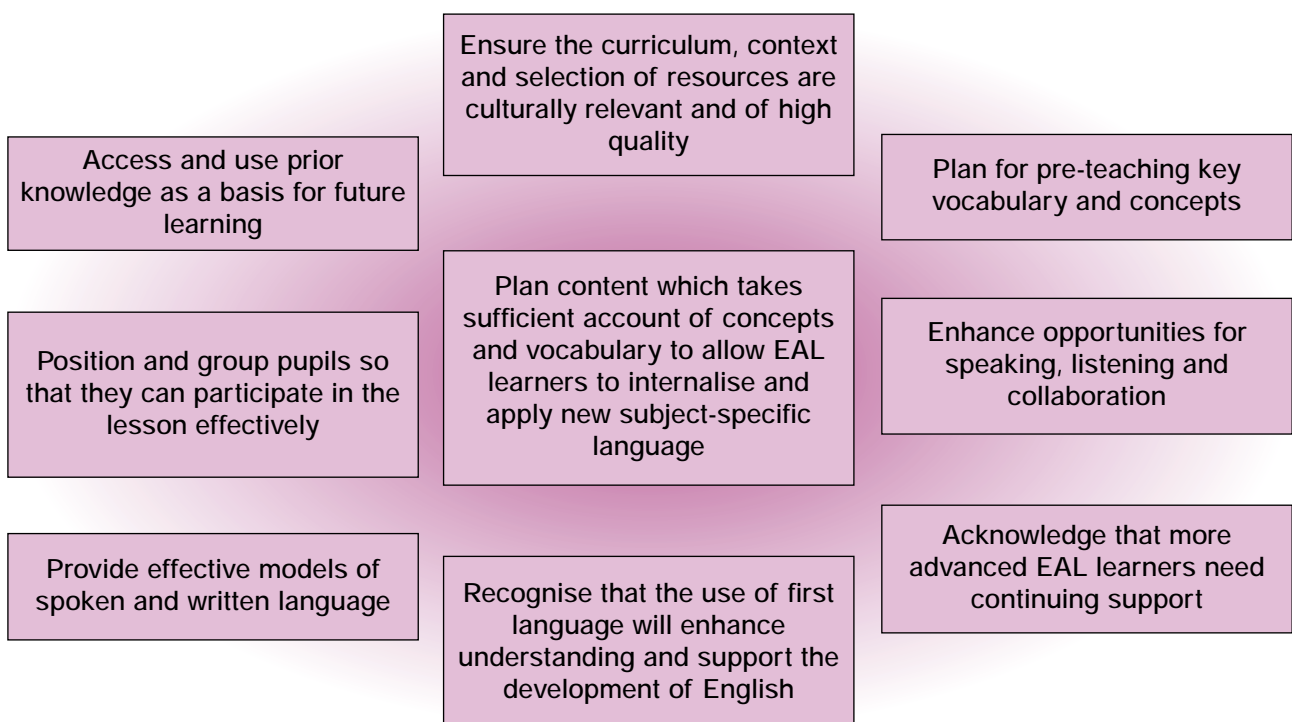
Ensure the curriculum, context and selection of resources are culturally relevant and of high quality

Access and use prior knowledge as a basis for future learning

Plan for pre-teaching key vocabulary and concepts

Plan content which takes sufficient account of concepts and vocabulary to allow EAL learners to internalise and apply new subject-specific language

Position and group pupils so that they can participate in the lesson effectively

Enhance opportunities for speaking, listening and collaboration

Provide effective models of spoken and written language

Acknowledge that more advanced EAL learners need continuing support

Recognise that the use of first language will enhance understanding and support the development of English